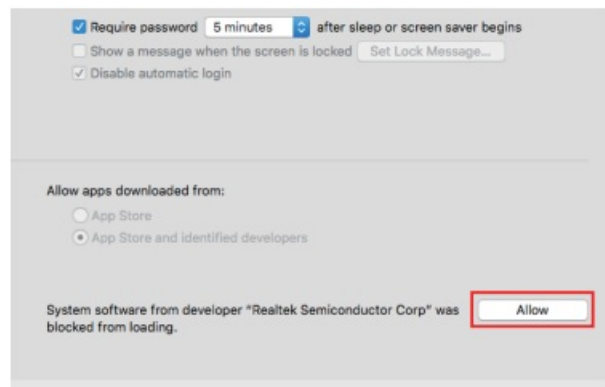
Require password 5 minutes after sleep or screen saver begins
Show a message when the screen is locked Set Lock Message...
Disable automatic login

Allow apps downloaded from:
App Store
App Store and identified developers

System software from developer "Realtek Semiconductor Corp" was blocked from loading.
Allow